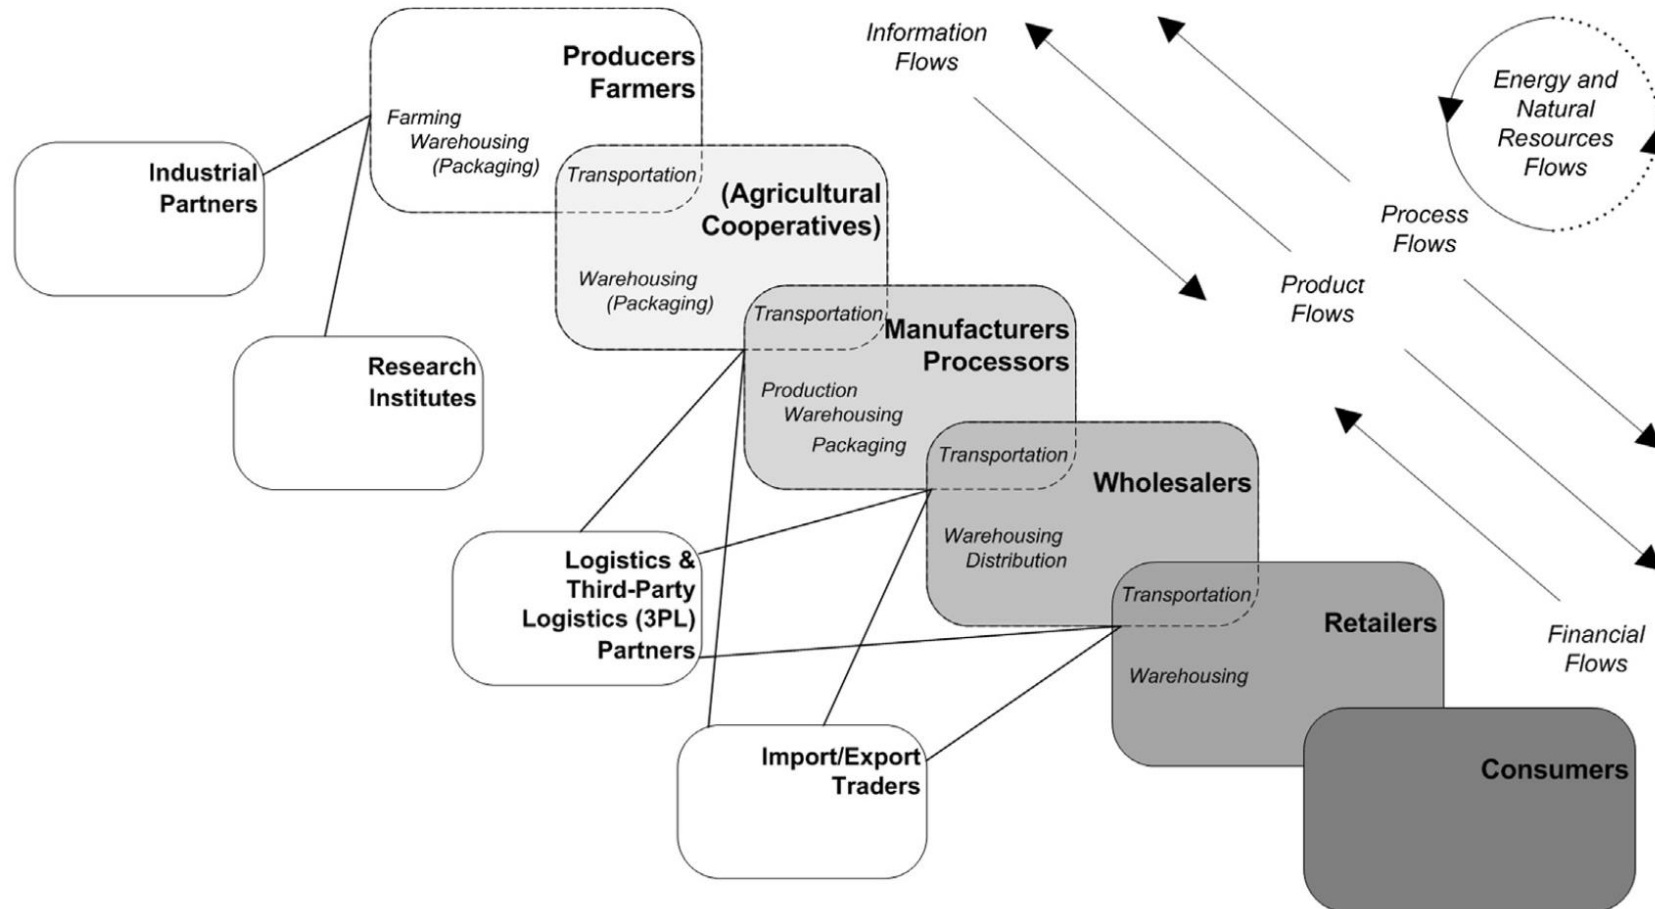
Producers
Farmers

Farming
Warehousing
(Packaging)

Industrial
Partners

Transportation

(Agricultural
Cooperatives)

Warehousing
(Packaging)

Research
Institutes

Transportation

Manufacturers
Processors

Production
Warehousing
Packaging

Transportation

Wholesalers

Warehousing
Distribution

Logistics &
Third-Party
Logistics (3PL)
Partners

Transportation

Retailers

Warehousing

Import/Export
Traders

Consumers

Information
Flows

Energy and
Natural
Resources
Flows

Process
Flows

Product
Flows

Financial
Flows